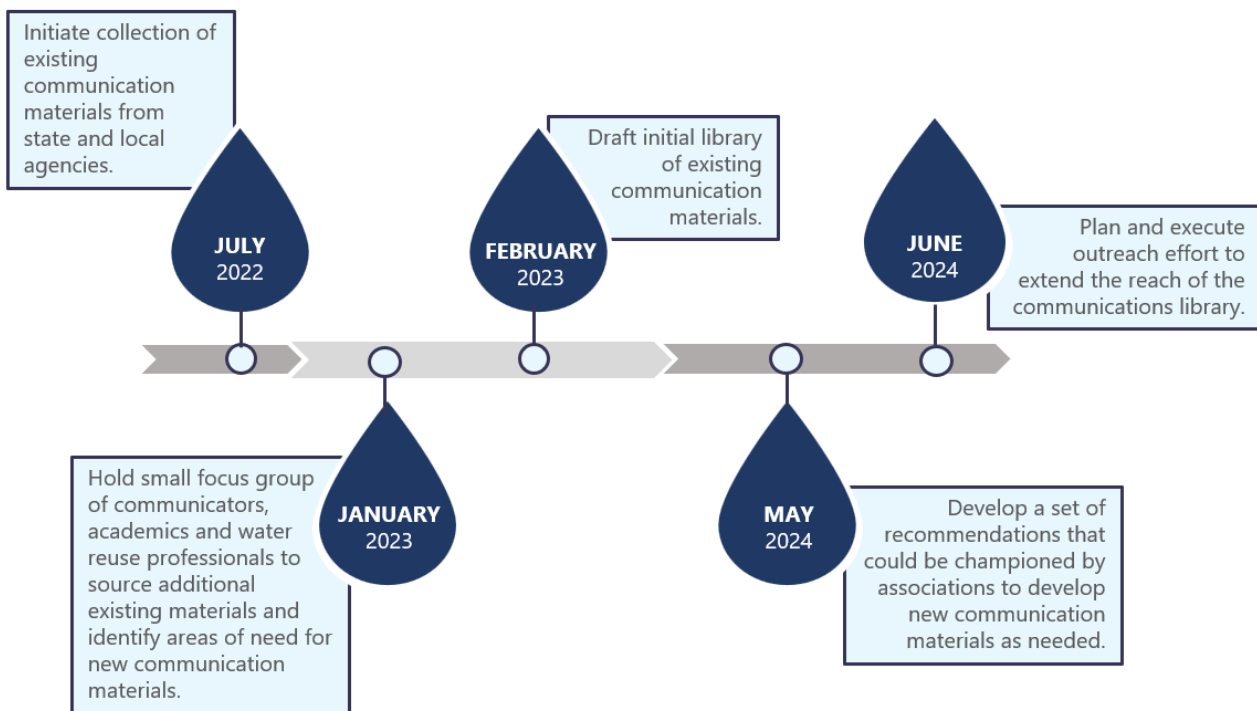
Initiate collection of existing communication materials from state and local agencies.

JULY
2022

Hold small focus group of communicators, academics and water reuse professionals to source additional existing materials and identify areas of need for new communication materials.

JANUARY
2023

Draft initial library of existing communication materials.

FEBRUARY
2023

Develop a set of recommendations that could be championed by associations to develop new communication materials as needed.

MAY
2024

JUNE
2024

Plan and execute outreach effort to extend the reach of the communications library.